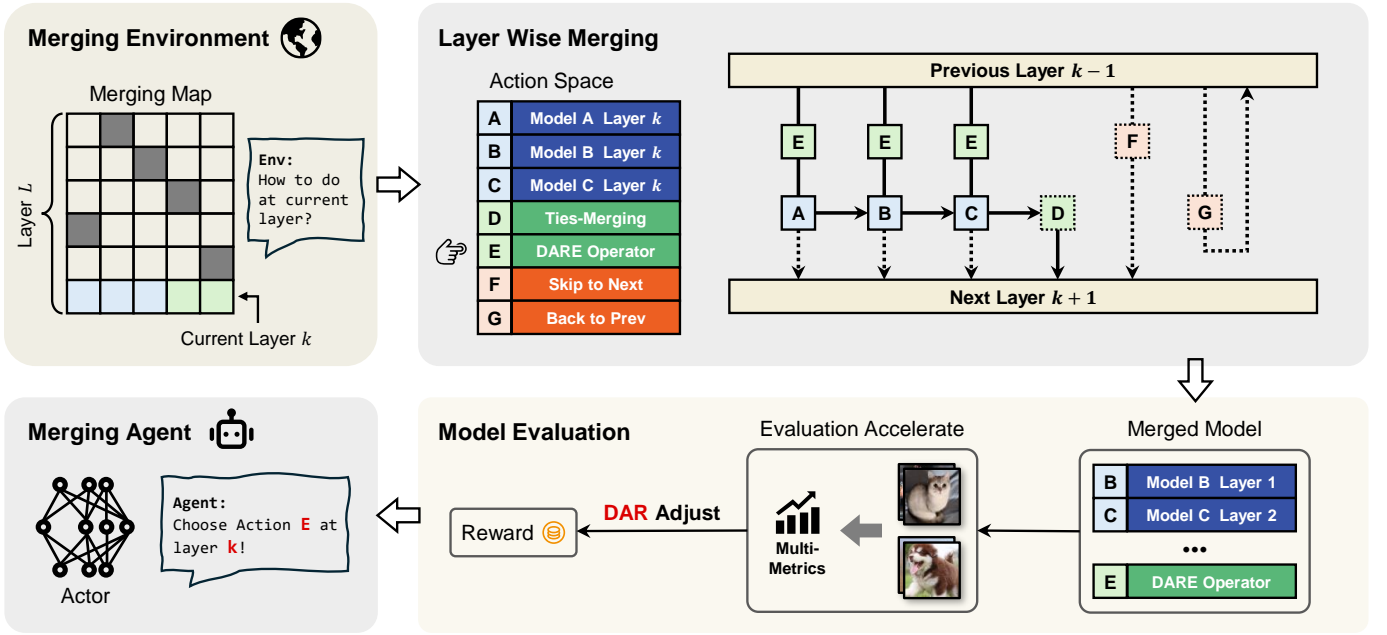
Merging Environment

Merging Map

Layer $L$

Env:
How to do at current layer?

Current Layer $k$

Layer Wise Merging

Action Space

| | |
|---|---|
| A | Model A Layer $k$ |
| B | Model B Layer $k$ |
| C | Model C Layer $k$ |
| D | Ties-Merging |
| E | DARE Operator |
| F | Skip to Next |
| G | Back to Prev |

Previous Layer $k-1$

E E E F

A B C D G

Next Layer $k+1$

Merging Agent

Agent:
Choose Action E at layer k!

Actor

Model Evaluation

Reward

DAR Adjust

Evaluation Accelerate

Multi-Metrics

Merged Model

| | |
|---|---|
| B | Model B Layer 1 |
| C | Model C Layer 2 |

•••

| | |
|---|---|
| E | DARE Operator |